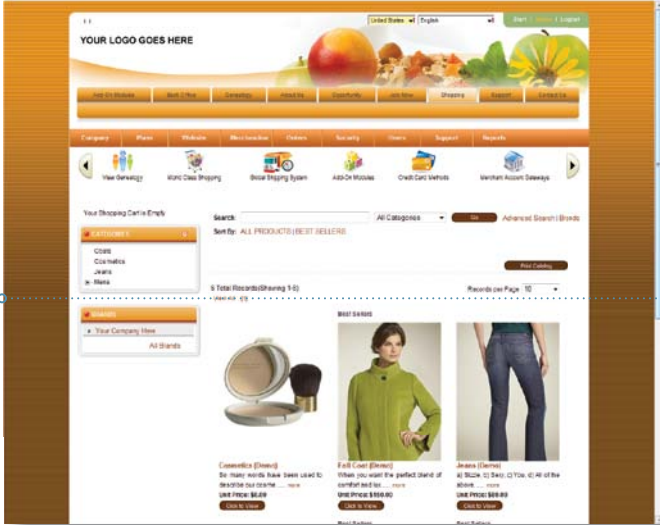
United States English

Start | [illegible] | Logout

YOUR LOGO GOES HERE

Add-On Modules | Back Office | Genealogy | About Us | Opportunity | Join Now | Shopping | Support | Contact Us

Category | Plans | Website | Merchandise | Orders | Security | Users | Support | Reports

View Genealogy | World Class Shopping | Global Shipping System | Add-On Modules | Credit Card Methods | Merchant Account Gateways

Your Shopping Cart is Empty

CATEGORIES

Coats
Cosmetics
Jeans
Mens

BRANDS

Your Company Here

All Brands

Search: All Categories Go Advanced Search | Brands

Sort By: ALL PRODUCTS | BEST SELLERS

Print Catalog

6 Total Records(Showing 1-6)

Records per Page 10

Best Sellers

Cosmetics (Demo)
So many words have been used to describe our cosme ... more
Unit Price: $6.09
Click to View

Felt Coat (Demo)
When you want the perfect blend of comfort and lux ... more
Unit Price: $150.00
Click to View

Jeans (Demo)
a) Sizes, b) Sex, c) You, d) All of the above ... more
Unit Price: $69.00
Click to View

Best Sellers

Best Sellers